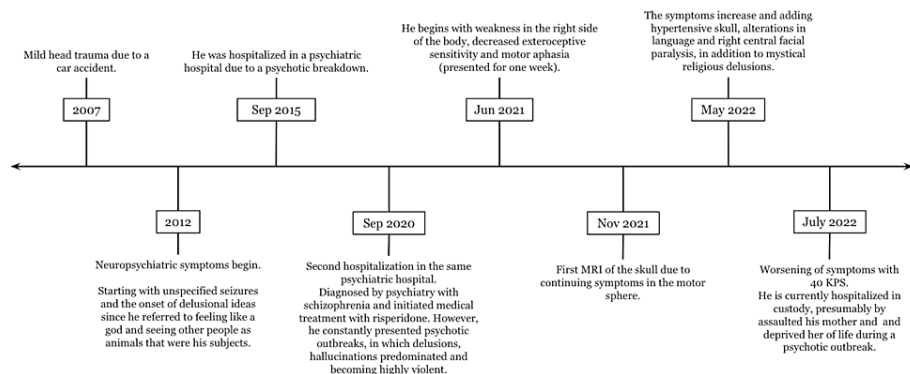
Mild head trauma due to a car accident.

2007

He was hospitalized in a psychiatric hospital due to a psychotic breakdown.

Sep 2015

He begins with weakness in the right side of the body, decreased exteroceptive sensitivity and motor aphasia (presented for one week).

Jun 2021

The symptoms increase and adding hypertensive skull, alterations in language and right central facial paralysis, in addition to mystical religious delusions.

May 2022

2012

Neuropsychiatric symptoms begin.

Starting with unspecified seizures and the onset of delusional ideas since he referred to feeling like a god and seeing other people as animals that were his subjects.

Sep 2020

Second hospitalization in the same psychiatric hospital. Diagnosed by psychiatry with schizophrenia and initiated medical treatment with risperidone. However, he constantly presented psychotic outbreaks, in which delusions, hallucinations predominated and becoming highly violent.

Nov 2021

First MRI of the skull due to continuing symptoms in the motor sphere.

July 2022

Worsening of symptoms with 40 KPS. He is currently hospitalized in custody, presumably by assaulted his mother and and deprived her of life during a psychotic outbreak.